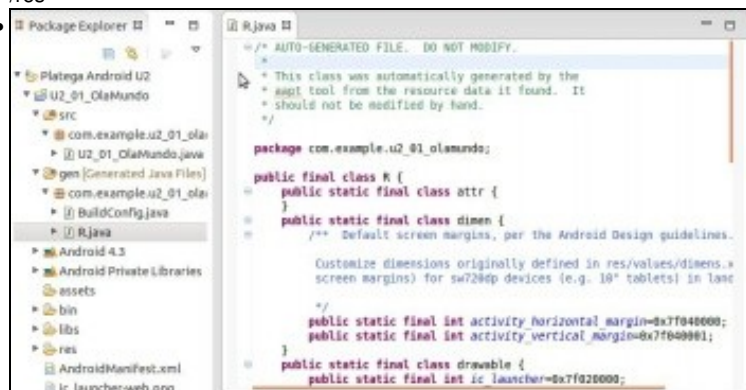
Package Explorer

Plantega Android U2
U2_01_OlaMundo
src
com.example.u2_01_ola
U2_01_OlaMundo.java
gen [Generated Java Files]
com.example.u2_01_ola
BuildConfig.java
R.java
Android 4.3
Android Private Libraries
assets
bin
libs
res
AndroidManifest.xml
ic_launcher-web.png

R.java

/* AUTO-GENERATED FILE. DO NOT MODIFY.
*
* This class was automatically generated by the
* aapt tool from the resource data it found. It
* should not be modified by hand.
*/

package com.example.u2_01_olamundo;

public final class R {
public static final class attr {
}
public static final class dimen {
/** Default screen margins, per the Android Design guidelines.

Customize dimensions originally defined in res/values/dimens.x
screen margins) for sw720dp devices (e.g. 10" tablets) in lanc

*/
public static final int activity_horizontal_margin=0x7f040000;
public static final int activity_vertical_margin=0x7f040001;
}
public static final class drawable {
public static final int ic_launcher=0x7f020000;